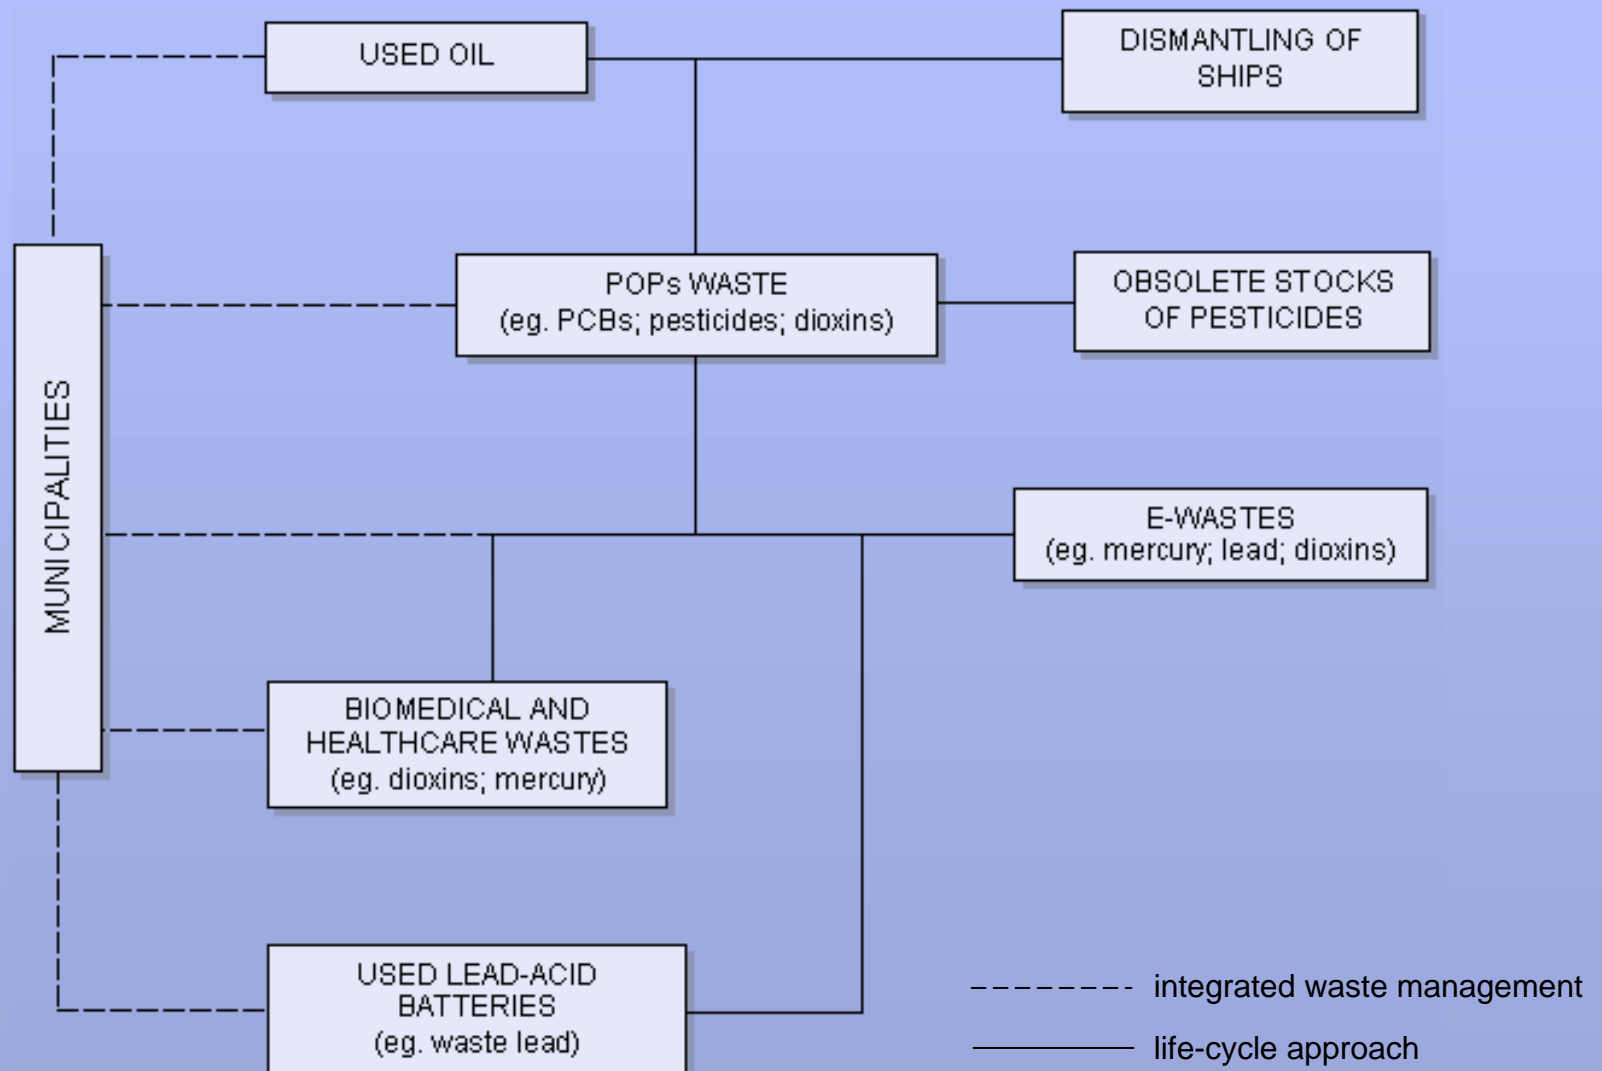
USED OIL

DISMANTLING OF SHIPS

MUNICIPALITIES

POPs WASTE
(eg. PCBs; pesticides; dioxins)

OBSOLETE STOCKS OF PESTICIDES

E-WASTES
(eg. mercury; lead; dioxins)

BIOMEDICAL AND HEALTHCARE WASTES
(eg. dioxins; mercury)

USED LEAD-ACID BATTERIES
(eg. waste lead)

integrated waste management

life-cycle approach